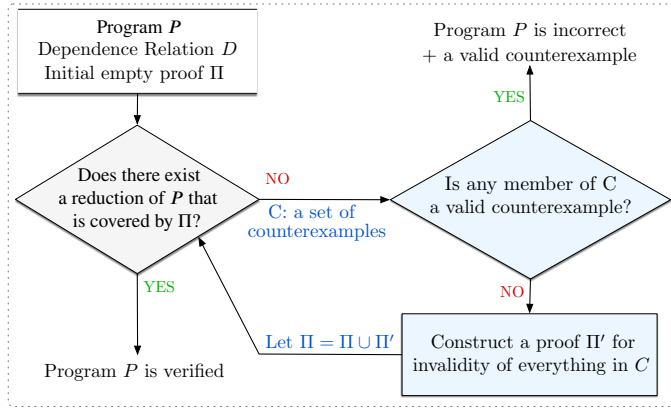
Program $\boldsymbol{P}$
Dependence Relation $D$
Initial empty proof $\Pi$

Does there exist a reduction of $\boldsymbol{P}$ that is covered by $\Pi$?

NO

C: a set of counterexamples

Is any member of C a valid counterexample?

YES

Program $P$ is incorrect + a valid counterexample

NO

Construct a proof $\Pi'$ for invalidity of everything in $C$

Let $\Pi = \Pi \cup \Pi'$

YES

Program $P$ is verified